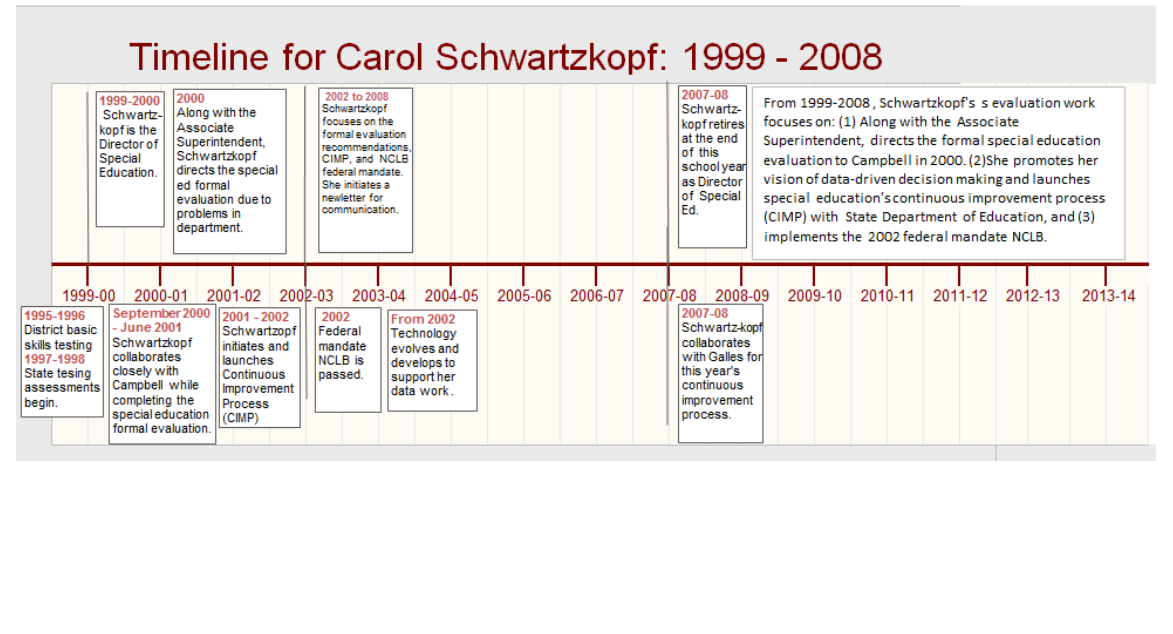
Timeline for Carol Schwartzkopf: 1999 - 2008

1999-2000
Schwartzkopf is the Director of Special Education.

2000
Along with the Associate Superintendent, Schwartzkopf directs the special ed formal evaluation due to problems in department.

2002 to 2008
Schwartzkopf focuses on the formal evaluation recommendations, CIMP, and NCLB federal mandate. She initiates a newletter for communication.

2007-08
Schwartzkopf retires at the end of this school year as Director of Special Ed.

From 1999-2008 , Schwartzkopf's s evaluation work focuses on: (1) Along with the Associate Superintendent, directs the formal special education evaluation to Campbell in 2000. (2)She promotes her vision of data-driven decision making and launches special education's continuous improvement process (CIMP) with State Department of Education, and (3) implements the 2002 federal mandate NCLB.

1999-00 | 2000-01 | 2001-02 | 2002-03 | 2003-04 | 2004-05 | 2005-06 | 2006-07 | 2007-08 | 2008-09 | 2009-10 | 2010-11 | 2011-12 | 2012-13 | 2013-14

1995-1996
District basic skills testing
1997-1998
State tesing assessments begin.

September 2000 - June 2001
Schwartzkopf collaborates closely with Campbell while completing the special education formal evaluation.

2001 - 2002
Schwartzopf initiates and launches Continuous Improvement Process (CIMP)

2002
Federal mandate NCLB is passed.

From 2002
Technology evolves and develops to support her data work.

2007-08
Schwartz-kopf collaborates with Galles for this year's continuous improvement process.